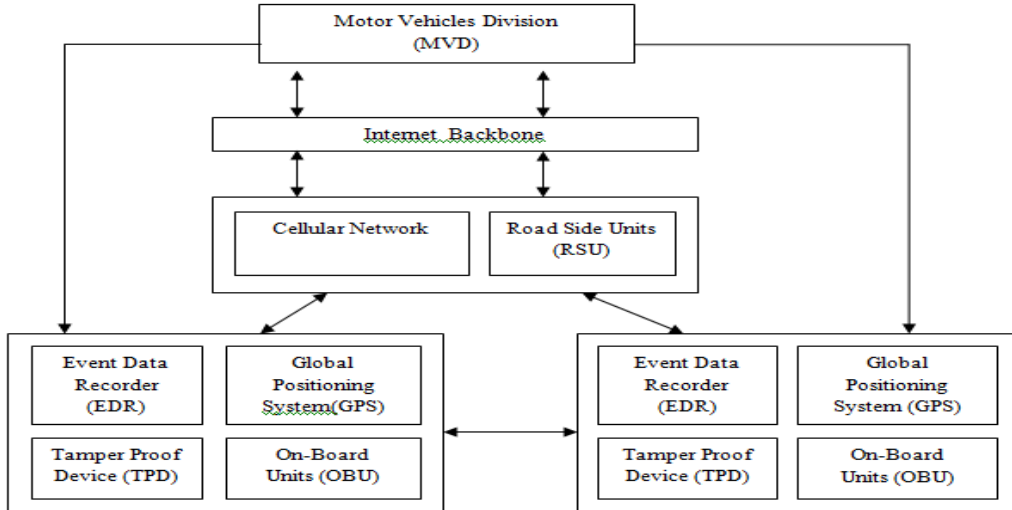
Motor Vehicles Division (MVD)

Internet Backbone

Cellular Network

Road Side Units (RSU)

Event Data Recorder (EDR)

Global Positioning System(GPS)

Tamper Proof Device (TPD)

On-Board Units (OBU)

Event Data Recorder (EDR)

Global Positioning System (GPS)

Tamper Proof Device (TPD)

On-Board Units (OBU)